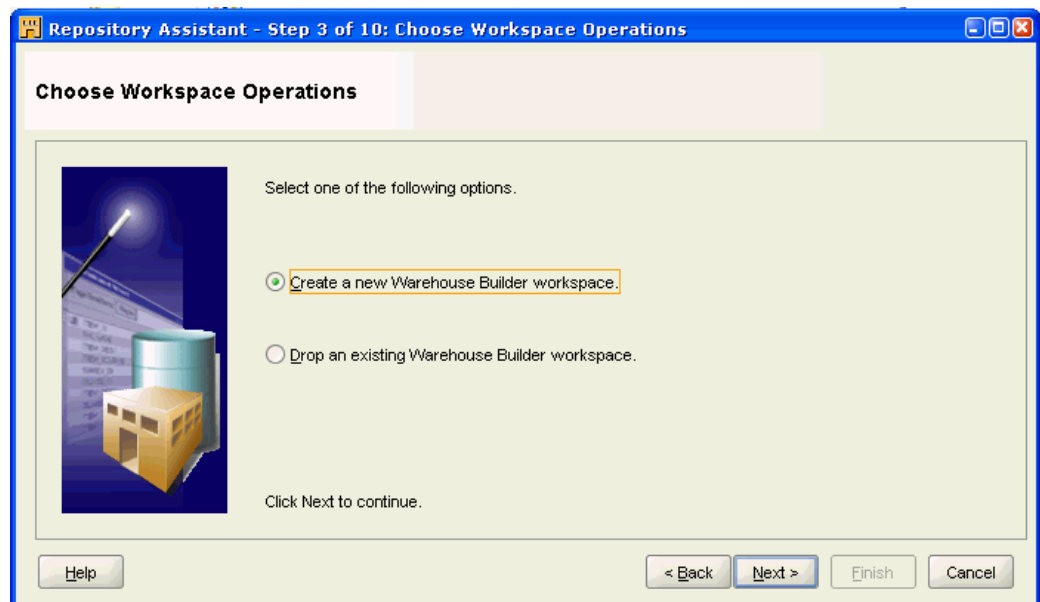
Repository Assistant - Step 3 of 10: Choose Workspace Operations

Choose Workspace Operations

Select one of the following options.

Create a new Warehouse Builder workspace.

Drop an existing Warehouse Builder workspace.

Click Next to continue.

Help

< Back

Next >

Finish

Cancel